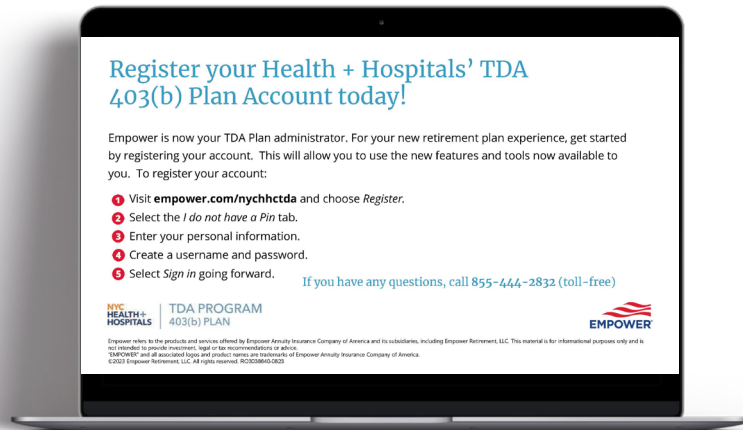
Register your Health + Hospitals' TDA 403(b) Plan Account today!

Empower is now your TDA Plan administrator. For your new retirement plan experience, get started by registering your account. This will allow you to use the new features and tools now available to you. To register your account:

1 Visit **empower.com/nychhctda** and choose *Register.*
2 Select the *I do not have a Pin* tab.
3 Enter your personal information.
4 Create a username and password.
5 Select *Sign in* going forward.

If you have any questions, call 855-444-2832 (toll-free)

NYC HEALTH+ HOSPITALS | TDA PROGRAM 403(b) PLAN

EMPOWER

Empower refers to the products and services offered by Empower Annuity Insurance Company of America and its subsidiaries, including Empower Retirement, LLC. This material is for informational purposes only and is not intended to provide investment, legal or tax recommendations or advice.
"EMPOWER" and all associated logos and product names are trademarks of Empower Annuity Insurance Company of America.
©2023 Empower Retirement, LLC. All rights reserved. RO3038640-0823